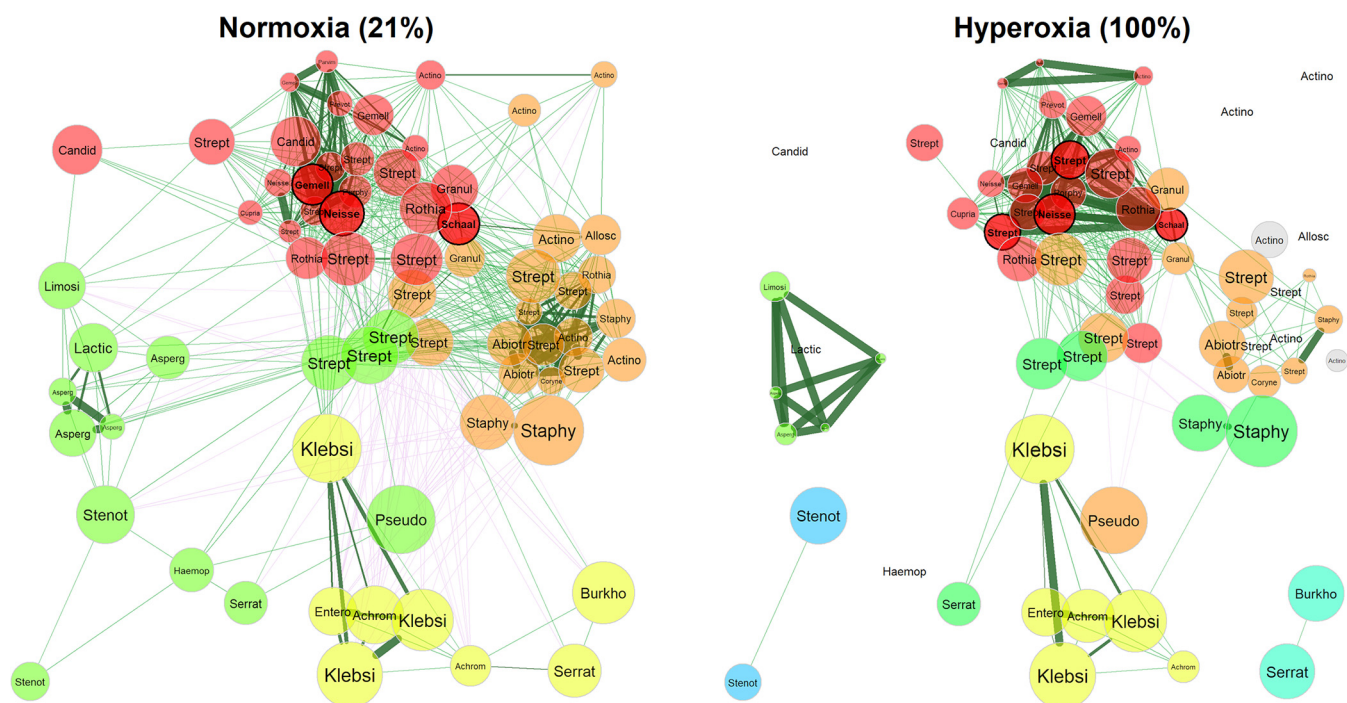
Normoxia (21%)

Parvim
Gemell
Actino
Actino
Actino
Prevot
Gemell
Candid
Strept
Candid
Actino
Strept
Strept
Neisse
Gemell
Strept
Rothia
Granul
Cupria
Neisse
Strept
Schaal
Strept
Allosc
Actino
Rothia
Strept
Strept
Granul
Strept
Rothia
Limosi
Strept
Strept
Strept
Staphy
Lactic
Asperg
Strept
Strept
Strept
Abiotr
Strept
Actino
Actino
Asperg
Abiotr
Coryne
Strept
Asperg
Asperg
Staphy
Staphy
Klebsi
Stenot
Pseudo
Haemop
Serrat
Burkho
Entero
Achrom
Klebsi
Achrom
Klebsi
Serrat
Stenot

Hyperoxia (100%)

Actino
Actino
Actino
Prevot
Gemell
Strept
Candid
Candid
Actino
Strept
Strept
Strept
Neisse
Gemell
Granul
Cupria
Strept
Neisse
Rothia
Strept
Schaal
Actino
Allosc
Rothia
Strept
Strept
Granul
Strept
Limosi
Strept
Rothia
Strept
Strept
Lactic
Strept
Staphy
Strept
Strept
Strept
Abiotr
Strept
Actino
Actino
Abiotr
Coryne
Strept
Asperg
Staphy
Staphy
Klebsi
Stenot
Pseudo
Haemop
Serrat
Entero
Achrom
Klebsi
Burkho
Achrom
Klebsi
Serrat
Stenot